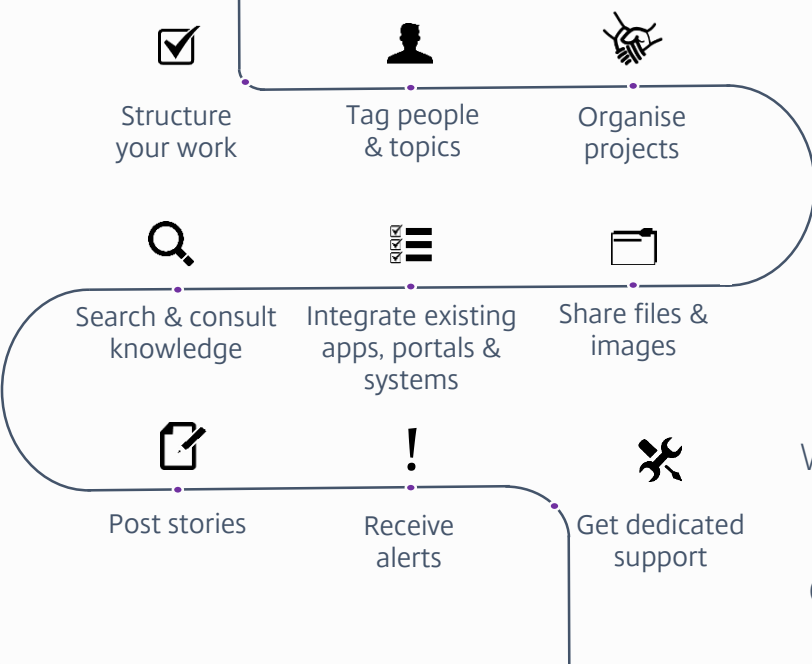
Structure your work

Tag people & topics

Organise projects

Search & consult knowledge

Integrate existing apps, portals & systems

Share files & images

Post stories

!

Receive alerts

Get dedicated support

V